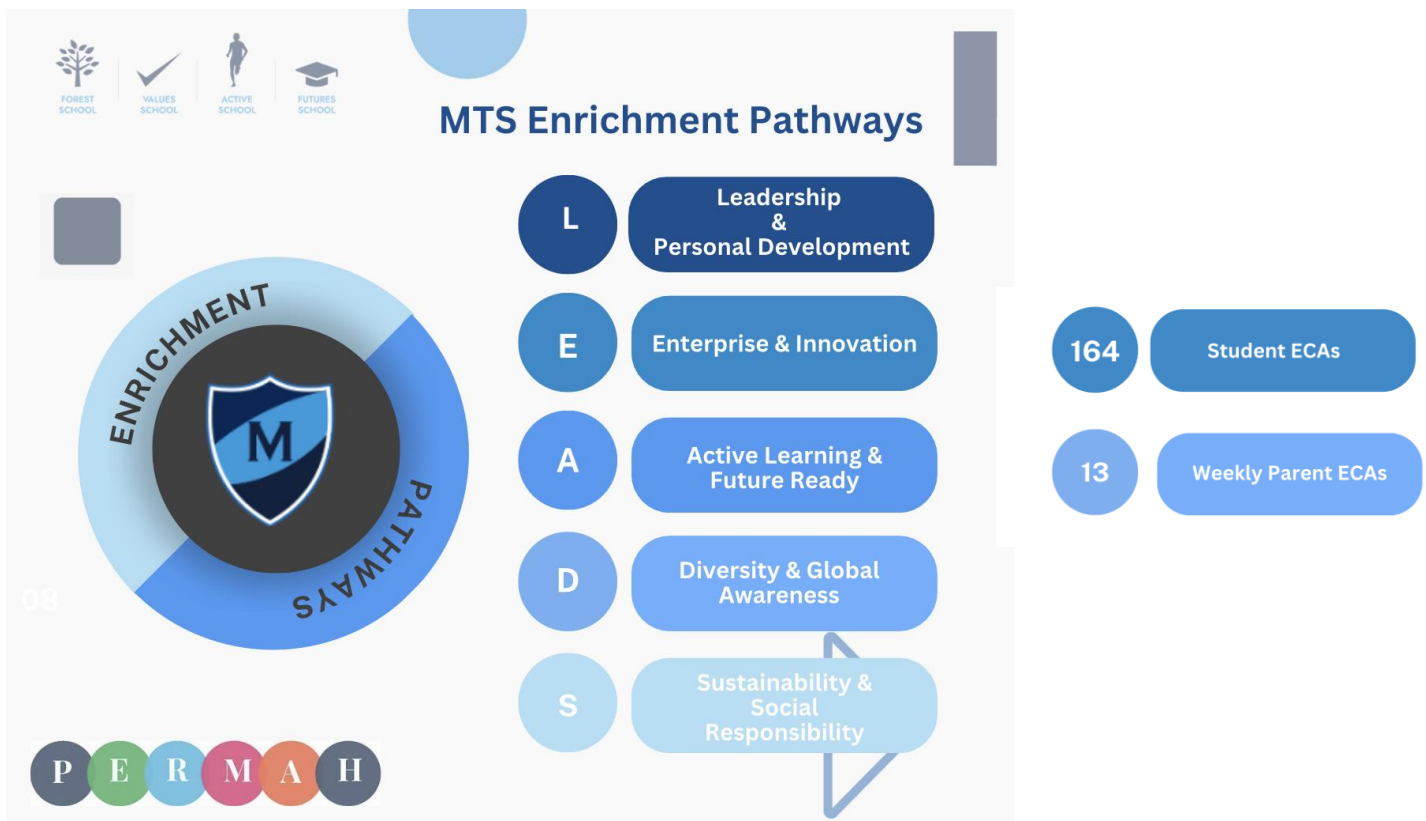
FOREST SCHOOL
VALUES SCHOOL
ACTIVE SCHOOL
FUTURES SCHOOL

MTS Enrichment Pathways

ENRICHMENT PATHWAYS

M

08

L Leadership & Personal Development

E Enterprise & Innovation

A Active Learning & Future Ready

D Diversity & Global Awareness

S Sustainability & Social Responsibility

164 Student ECAs

13 Weekly Parent ECAs

P E R M A H